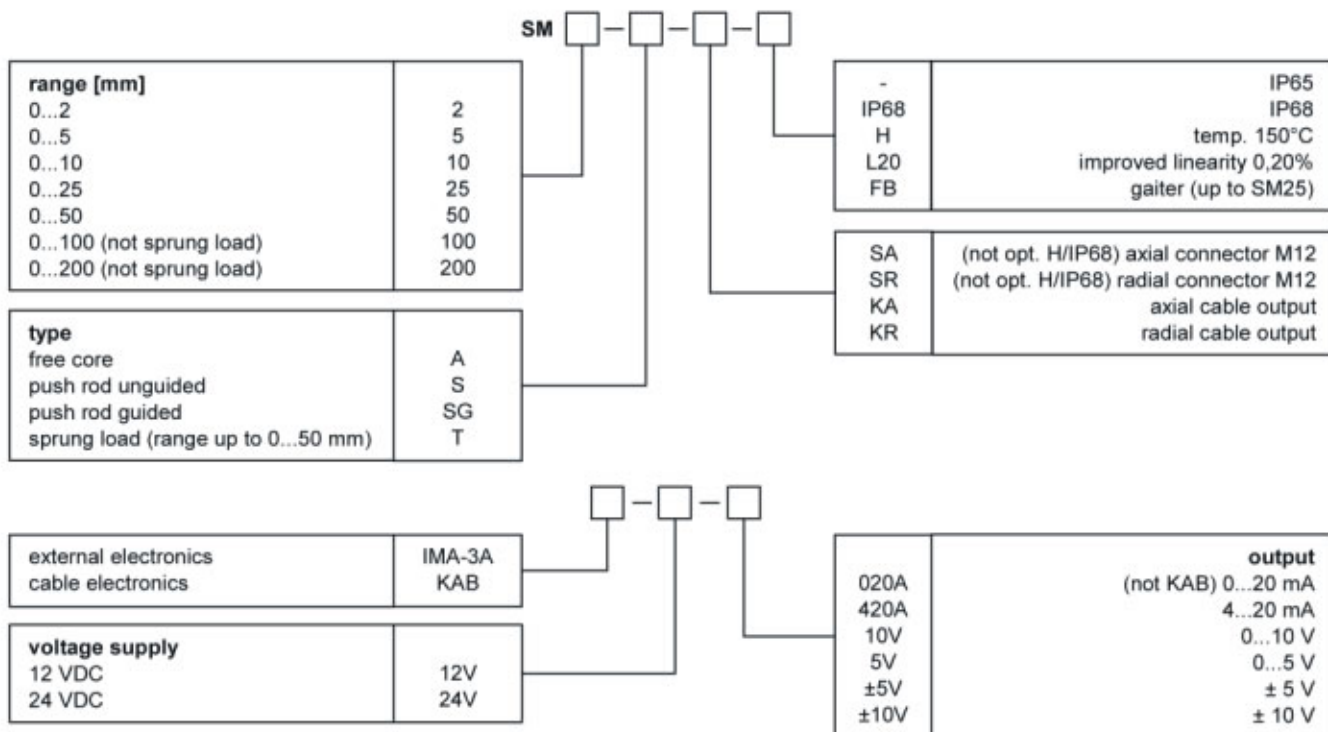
SM [ ] – [ ] – [ ] – [ ]

| range [mm] | |
|---|---|
| 0...2 | 2 |
| 0...5 | 5 |
| 0...10 | 10 |
| 0...25 | 25 |
| 0...50 | 50 |
| 0...100 (not sprung load) | 100 |
| 0...200 (not sprung load) | 200 |

| type | |
|---|---|
| free core | A |
| push rod unguided | S |
| push rod guided | SG |
| sprung load (range up to 0...50 mm) | T |

| | |
|---|---|
| - | IP65 |
| IP68 | IP68 |
| H | temp. 150°C |
| L20 | improved linearity 0,20% |
| FB | gaiter (up to SM25) |

| | |
|---|---|
| SA | (not opt. H/IP68) axial connector M12 |
| SR | (not opt. H/IP68) radial connector M12 |
| KA | axial cable output |
| KR | radial cable output |

[ ] – [ ] – [ ]

| | |
|---|---|
| external electronics | IMA-3A |
| cable electronics | KAB |

| voltage supply | |
|---|---|
| 12 VDC | 12V |
| 24 VDC | 24V |

| | output |
|---|---|
| 020A | (not KAB) 0...20 mA |
| 420A | 4...20 mA |
| 10V | 0...10 V |
| 5V | 0...5 V |
| ±5V | ± 5 V |
| ±10V | ± 10 V |